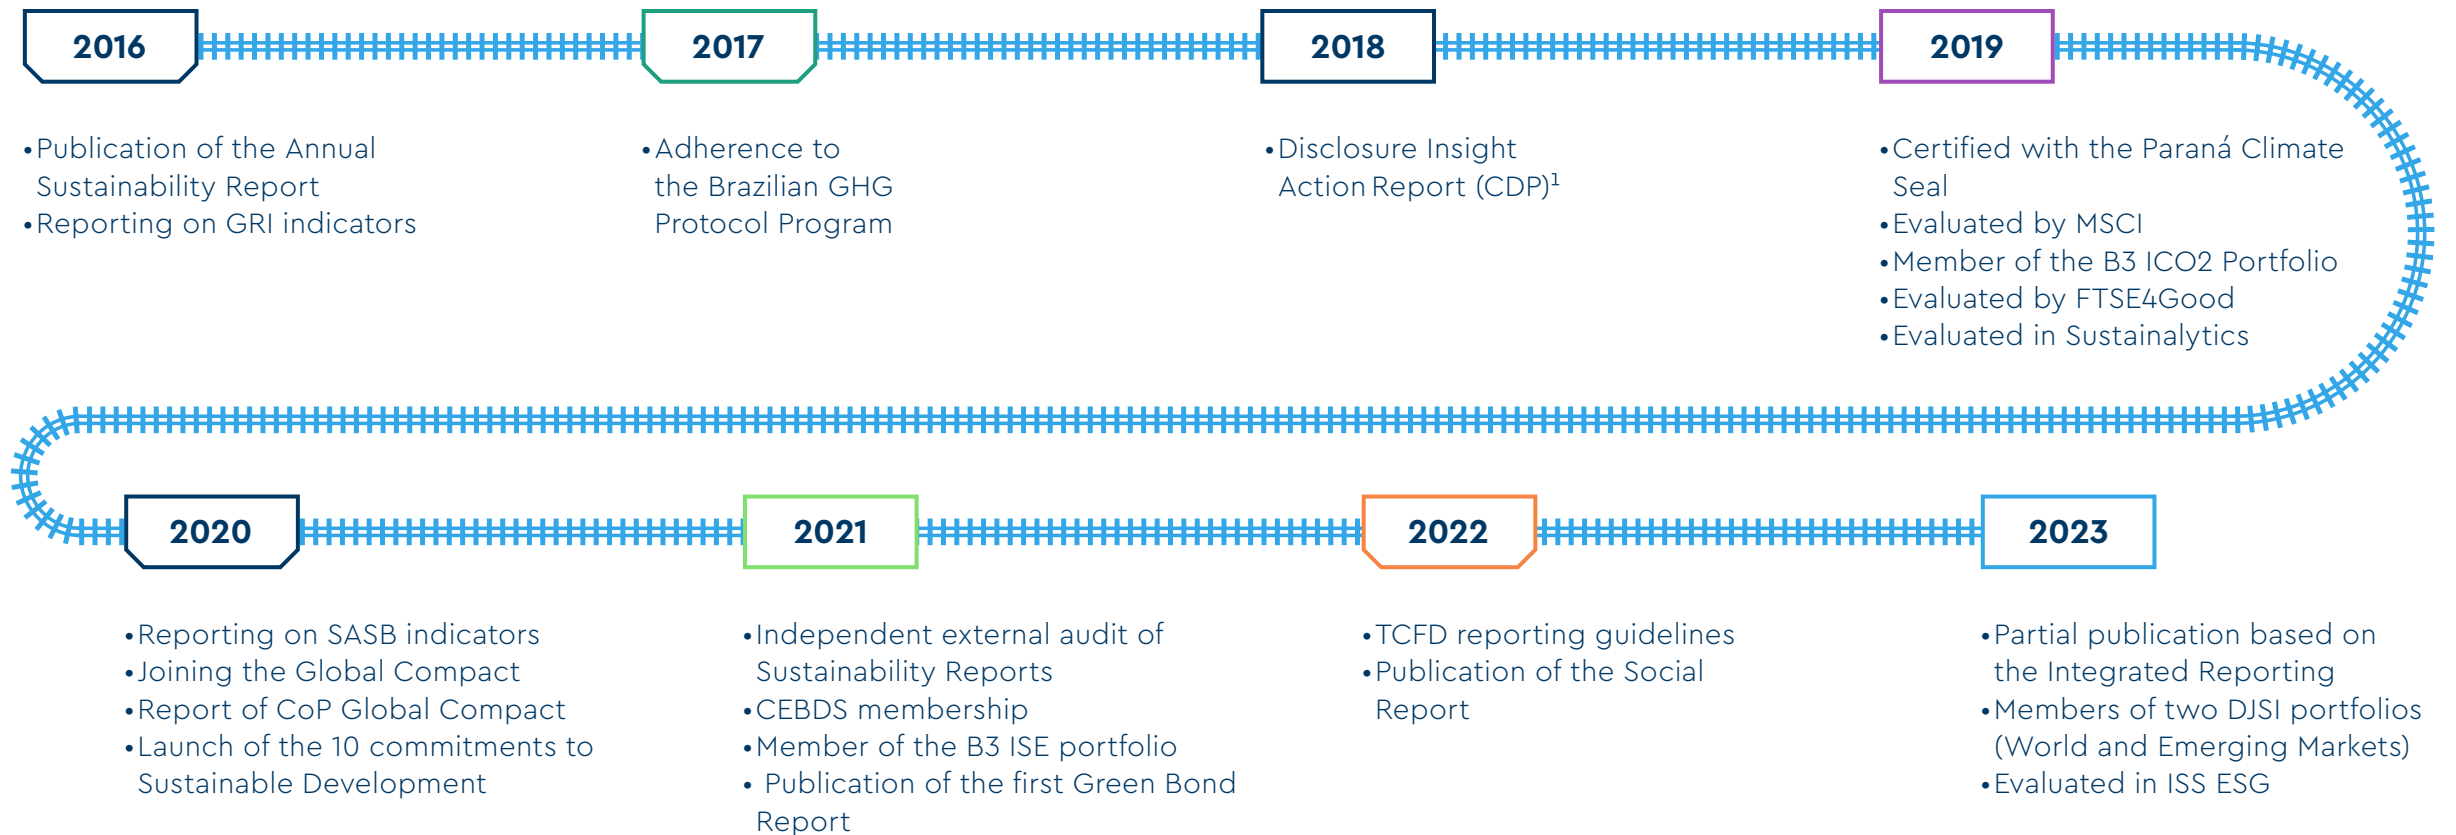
2016

• Publication of the Annual Sustainability Report
• Reporting on GRI indicators

2017

• Adherence to the Brazilian GHG Protocol Program

2018

• Disclosure Insight Action Report (CDP)$^1$

2019

• Certified with the Paraná Climate Seal
• Evaluated by MSCI
• Member of the B3 ICO2 Portfolio
• Evaluated by FTSE4Good
• Evaluated in Sustainalytics

2020

• Reporting on SASB indicators
• Joining the Global Compact
• Report of CoP Global Compact
• Launch of the 10 commitments to Sustainable Development

2021

• Independent external audit of Sustainability Reports
• CEBDS membership
• Member of the B3 ISE portfolio
• Publication of the first Green Bond Report

2022

• TCFD reporting guidelines
• Publication of the Social Report

2023

• Partial publication based on the Integrated Reporting
• Members of two DJSI portfolios (World and Emerging Markets)
• Evaluated in ISS ESG